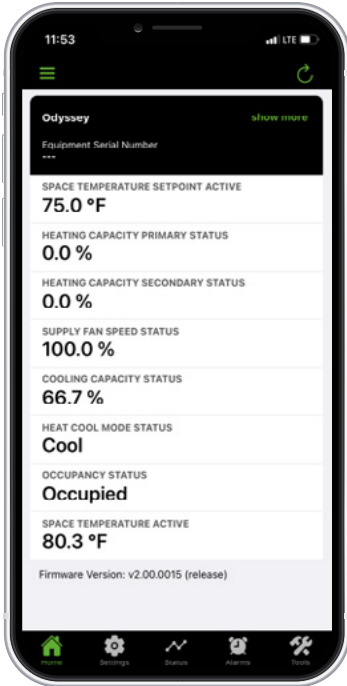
11:53

LTE

Odyssey

show more

Equipment Serial Number

---

SPACE TEMPERATURE SETPOINT ACTIVE

75.0 °F

HEATING CAPACITY PRIMARY STATUS

0.0 %

HEATING CAPACITY SECONDARY STATUS

0.0 %

SUPPLY FAN SPEED STATUS

100.0 %

COOLING CAPACITY STATUS

66.7 %

HEAT COOL MODE STATUS

Cool

OCCUPANCY STATUS

Occupied

SPACE TEMPERATURE ACTIVE

80.3 °F

Firmware Version: v2.00.0015 (release)

Home

Settings

Status

Alarms

Tools